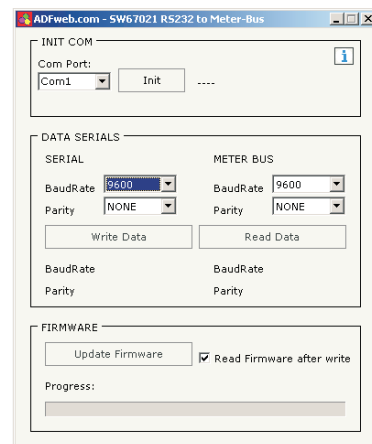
ADFweb.com - SW67021 RS232 to Meter-Bus

INIT COM

Com Port:

Com1

Init

----

i

DATA SERIALS

SERIAL

METER BUS

BaudRate 9600

BaudRate 9600

Parity NONE

Parity NONE

Write Data

Read Data

BaudRate

BaudRate

Parity

Parity

FIRMWARE

Update Firmware

Read Firmware after write

Progress: